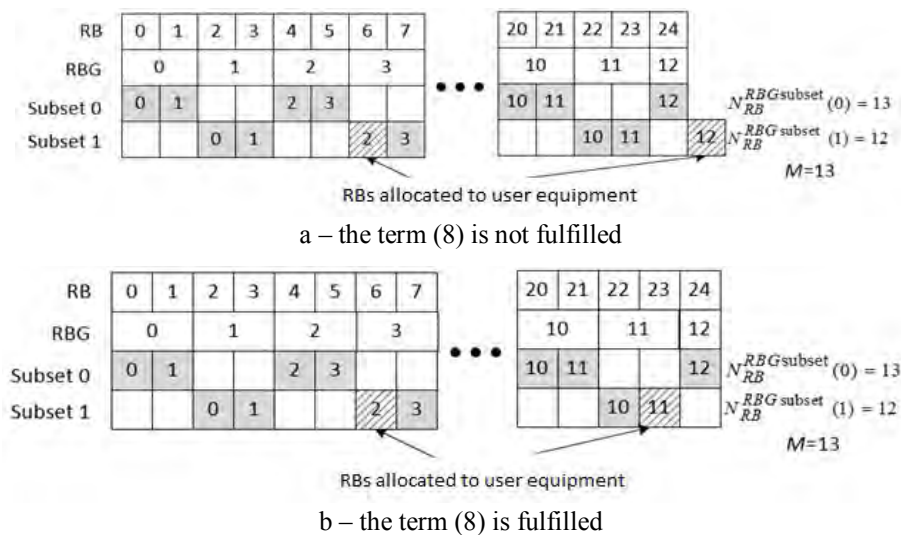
| RB | 0 | 1 | 2 | 3 | 4 | 5 | 6 | 7 |
|---|---|---|---|---|---|---|---|---|
| RBG | 0 | | 1 | | 2 | | 3 | |
| Subset 0 | 0 | 1 | | | 2 | 3 | | |
| Subset 1 | | | 0 | 1 | | | 2 | 3 |

• • •

| 20 | 21 | 22 | 23 | 24 |
|---|---|---|---|---|
| 10 | | 11 | | 12 |
| 10 | 11 | | | 12 |
| | | 10 | 11 | 12 |

$N_{RB}^{RBG\,\text{subset}}(0) = 13$

$N_{RB}^{RBG\,\text{subset}}(1) = 12$

M=13

RBs allocated to user equipment

a – the term (8) is not fulfilled

| RB | 0 | 1 | 2 | 3 | 4 | 5 | 6 | 7 |
|---|---|---|---|---|---|---|---|---|
| RBG | 0 | | 1 | | 2 | | 3 | |
| Subset 0 | 0 | 1 | | | 2 | 3 | | |
| Subset 1 | | | 0 | 1 | | | 2 | 3 |

• • •

| 20 | 21 | 22 | 23 | 24 |
|---|---|---|---|---|
| 10 | | 11 | | 12 |
| 10 | 11 | | | 12 |
| | | 10 | 11 | |

$N_{RB}^{RBG\,\text{subset}}(0) = 13$

$N_{RB}^{RBG\,\text{subset}}(1) = 12$

M=13

RBs allocated to user equipment

b – the term (8) is fulfilled